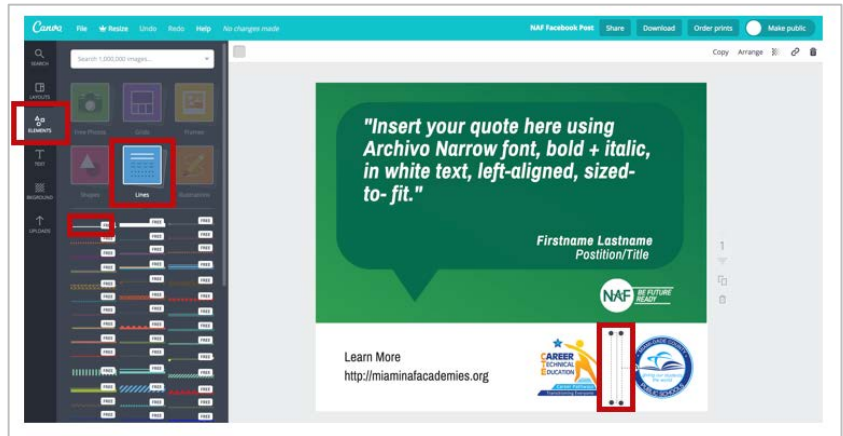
Canva File Resize Undo Redo Help No changes made

NAF Facebook Post Share Download Order prints Make public

SEARCH
LAYOUTS
ELEMENTS
TEXT
BKGROUND
UPLOADS

Search 1,000,000 images...

Free Photos Grids Frames
Shapes Lines Illustrations

FREE FREE FREE FREE FREE FREE FREE FREE FREE FREE FREE FREE FREE FREE FREE FREE FREE FREE FREE FREE FREE FREE FREE FREE FREE FREE FREE FREE FREE FREE FREE FREE FREE FREE FREE FREE FREE FREE FREE FREE FREE FREE FREE

Copy Arrange

"Insert your quote here using Archivo Narrow font, bold + italic, in white text, left-aligned, sized-to- fit."

Firstname Lastname
Postition/Title

NAF BE FUTURE READY

Learn More
http://miaminafacademies.org

CAREER TECHNICAL EDUCATION

MIAMI-DADE COUNTY PUBLIC SCHOOLS

1